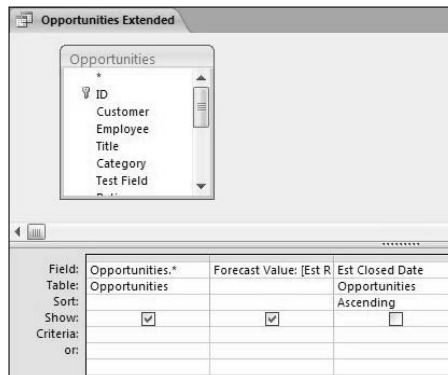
Opportunities Extended

Opportunities
*
ID
Customer
Employee
Title
Category
Test Field
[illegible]

| Field: | Opportunities.* | Forecast Value: [Est R | Est Closed Date |
|---|---|---|---|
| Table: | Opportunities | | Opportunities |
| Sort: | | | Ascending |
| Show: | ☑ | ☑ | ☐ |
| Criteria: | | | |
| or: | | | |